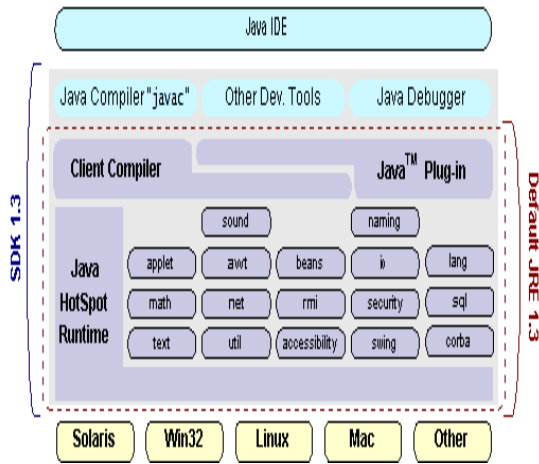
Java IDE

SDK 1.3

Java Compiler "javac"

Other Dev. Tools

Java Debugger

Client Compiler

Java$^{TM}$ Plug-in

Default JRE 1.3

Java HotSpot Runtime

sound

naming

applet

awt

beans

io

lang

math

net

rmi

security

sql

text

util

accessibility

swing

corba

Solaris

Win32

Linux

Mac

Other